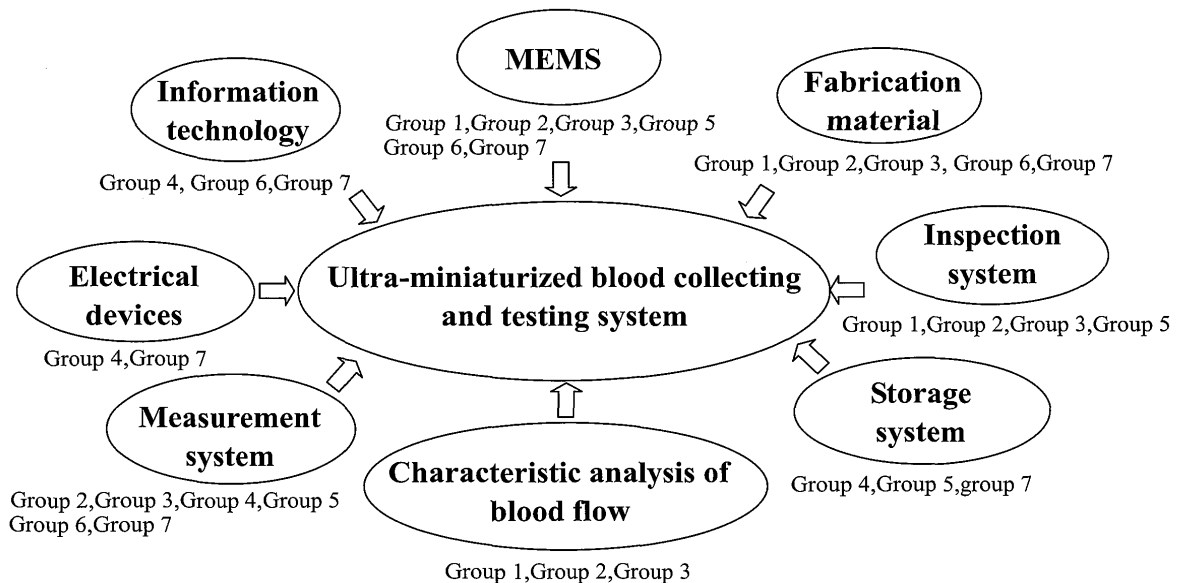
MEMS

Group 1,Group 2,Group 3,Group 5
Group 6,Group 7

Information technology

Group 4, Group 6,Group 7

Fabrication material

Group 1,Group 2,Group 3, Group 6,Group 7

Electrical devices

Group 4,Group 7

Ultra-miniaturized blood collecting and testing system

Inspection system

Group 1,Group 2,Group 3,Group 5

Measurement system

Group 2,Group 3,Group 4,Group 5
Group 6,Group 7

Characteristic analysis of blood flow

Group 1,Group 2,Group 3

Storage system

Group 4,Group 5,group 7